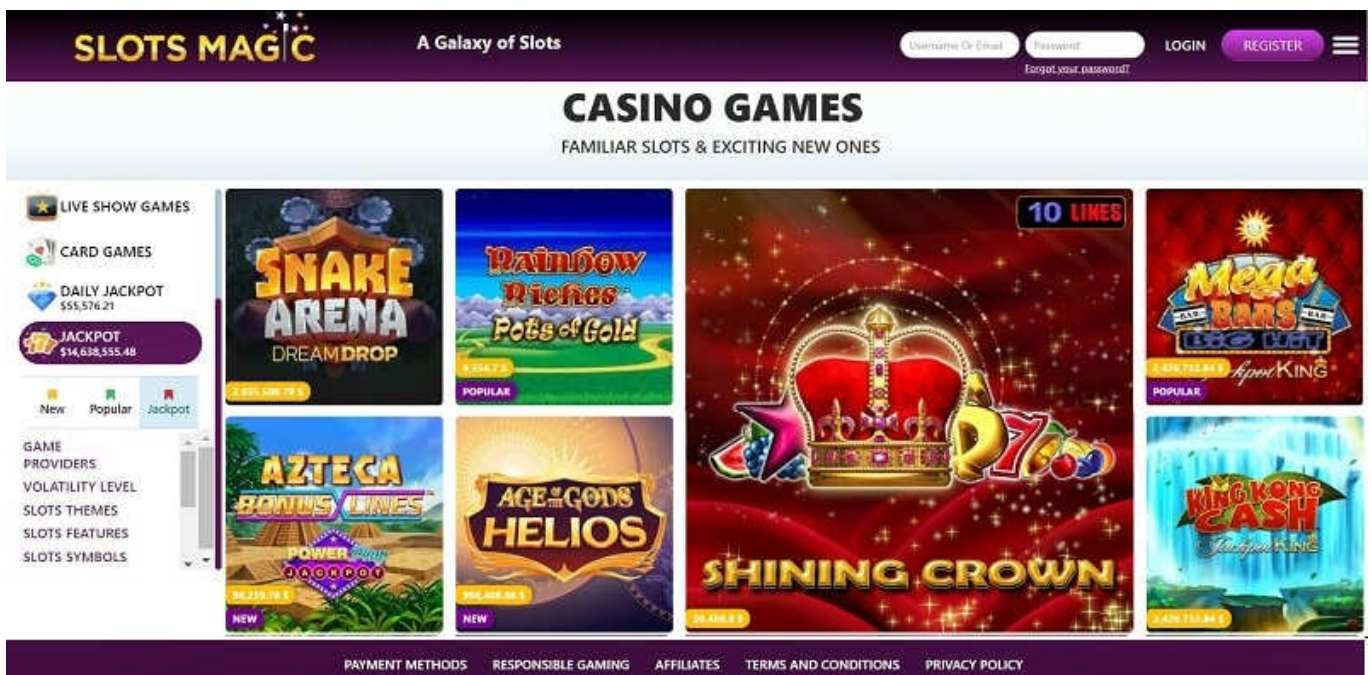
SLOTS MAGIC

A Galaxy of Slots

Username Or Email
Password
Forgot your password?
LOGIN
REGISTER

CASINO GAMES

FAMILIAR SLOTS & EXCITING NEW ONES

LIVE SHOW GAMES
CARD GAMES
DAILY JACKPOT
$55,576.21
JACKPOT
$14,638,555.48

New
Popular
Jackpot

GAME PROVIDERS
VOLATILITY LEVEL
SLOTS THEMES
SLOTS FEATURES
SLOTS SYMBOLS

SNAKE ARENA DREAMDROP
2,835,506.78 $

Rainbow Riches Pots of Gold
9,554.7 $
POPULAR

10 LINES
SHINING CROWN
20,486.8 $

Mega Bars Big Hit Jackpot King
2,426,752.84 $
POPULAR

AZTECA BONUS LINES
POWER PLAY JACKPOT
98,239.78 $
NEW

AGE OF THE GODS HELIOS
998,468.86 $
NEW

KING KONG CASH Jackpot King
2,426,752.84 $

PAYMENT METHODS
RESPONSIBLE GAMING
AFFILIATES
TERMS AND CONDITIONS
PRIVACY POLICY